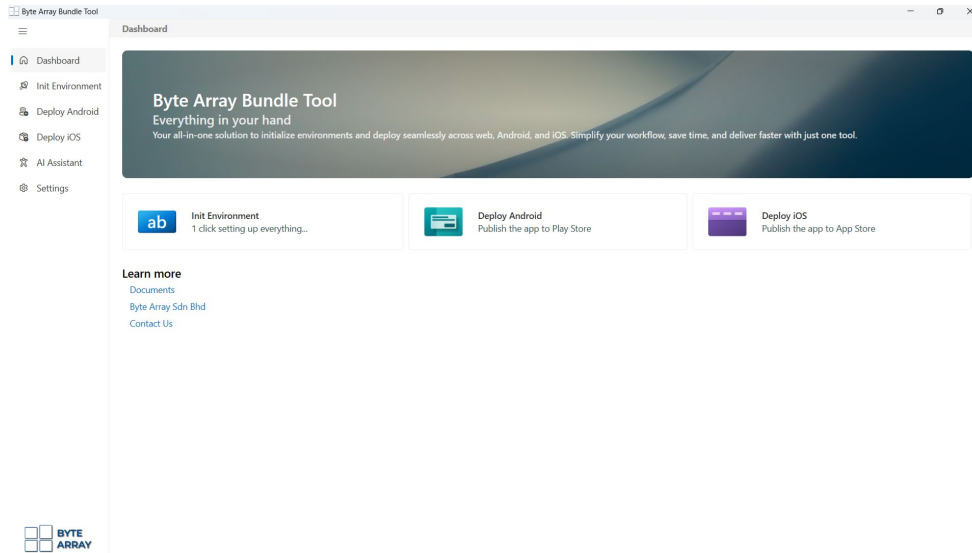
Byte Array Bundle Tool

Dashboard

Dashboard
Init Environment
Deploy Android
Deploy iOS
AI Assistant
Settings

Byte Array Bundle Tool
Everything in your hand
Your all-in-one solution to initialize environments and deploy seamlessly across web, Android, and iOS. Simplify your workflow, save time, and deliver faster with just one tool.

ab
Init Environment
1 click setting up everything...

Deploy Android
Publish the app to Play Store

Deploy iOS
Publish the app to App Store

Learn more
Documents
Byte Array Sdn Bhd
Contact Us

BYTE ARRAY